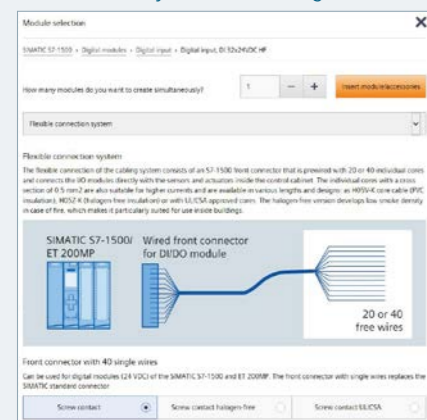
Module selection

SIMATIC S7-1500 › Digital modules › Digital input › Digital input, DI 32x24VDC HF

How many modules do you want to create simultaneously?

1

−

+

Insert module/accessories

Flexible connection system

Flexible connection system

The flexible connection of the cabling system consists of an S7-1500 front connector that is prewired with 20 or 40 individual cores and connects the I/O modules directly with the sensors and actuators inside the control cabinet. The individual cores with a cross section of 0.5 mm2 are also suitable for higher currents and are available in various lengths and designs: as H05V-K core cable (PVC insulation), H05Z-K (halogen-free insulation) or with UL/CSA approved cores. The halogen-free version develops low smoke density in case of fire, which makes it particularly suited for use inside buildings.

SIMATIC S7-1500/ ET 200MP

Wired front connector for DI/DO module

20 or 40 free wires

Front connector with 40 single wires

Can be used for digital modules (24 VDC) of the SIMATIC S7-1500 and ET 200MP. The front connector with single wires replaces the SIMATIC standard connector

Screw contact

Screw contact halogen-free

Screw contact UL/CSA